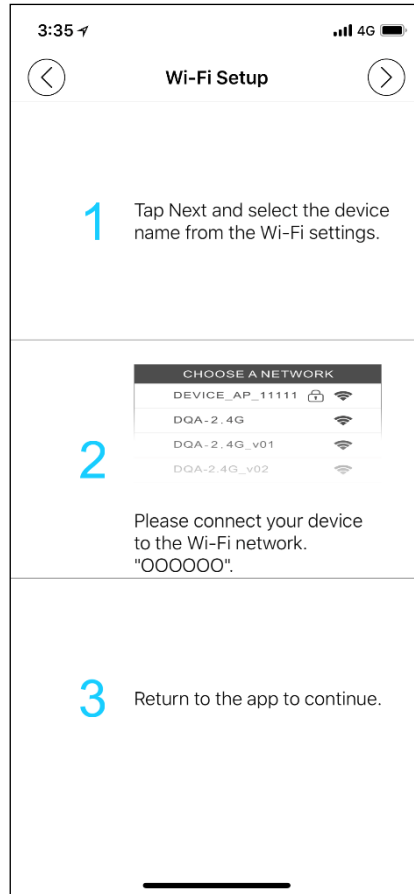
3:35

4G

Wi-Fi Setup

1 Tap Next and select the device name from the Wi-Fi settings.

CHOOSE A NETWORK
DEVICE_AP_11111
DQA-2.4G
DQA-2.4G_v01
DQA-2.4G_v02

2

Please connect your device to the Wi-Fi network. "OOOOOO".

3 Return to the app to continue.